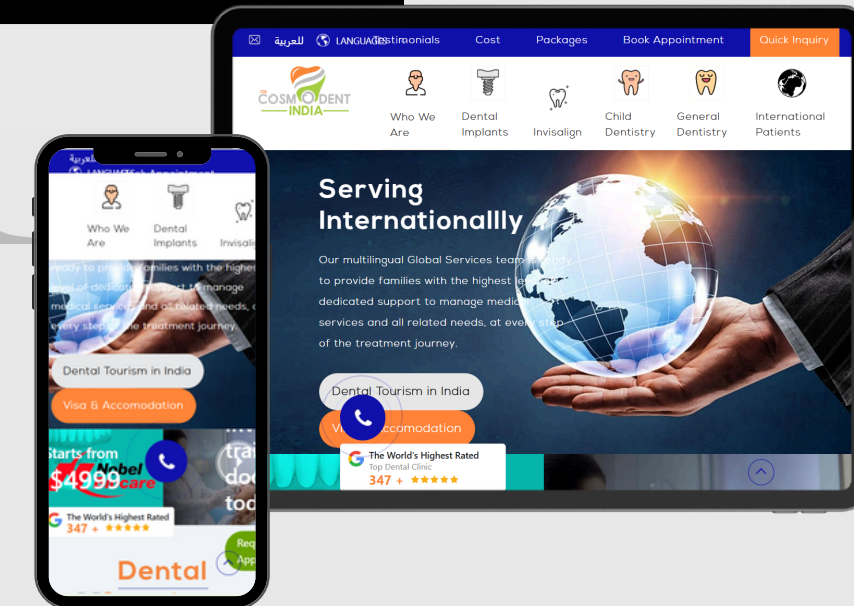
للعربية LANGUAGES Testimonials Cost Packages Book Appointment Quick Inquiry

COSMODENT INDIA

Who We Are
Dental Implants
Invisalign
Child Dentistry
General Dentistry
International Patients

Serving Internationally

Our multilingual Global Services team is ready to provide families with the highest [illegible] dedicated support to manage medical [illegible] services and all related needs, at every step of the treatment journey.

Dental Tourism in India
Visa & Accomodation

The World's Highest Rated
Top Dental Clinic
347 + ★★★★★

للعربية
LANGUAGES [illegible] Appointment

Who We Are
Dental Implants
Invisal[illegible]

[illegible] ready to provide families with the highest level of dedicated support to manage medical services and all related needs, at every step of the treatment journey.

Dental Tourism in India
Visa & Accomodation

Starts from
$499
Nobel care
tra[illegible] do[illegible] too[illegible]

The World's Highest Rated
347 + ★★★★★

Req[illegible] App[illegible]

Dental